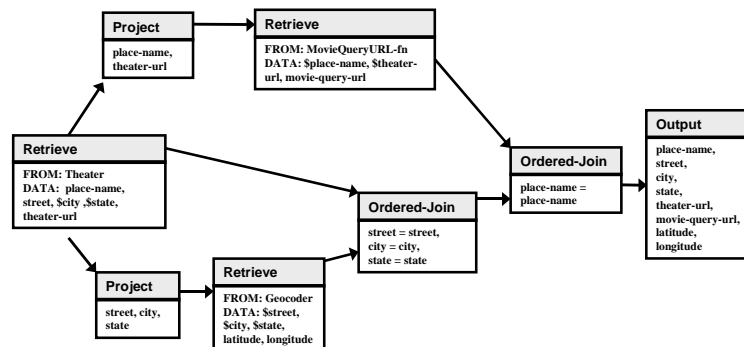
Project
place-name, theater-url

Retrieve
FROM: MovieQueryURL-fn
DATA: $place-name, $theater-url, movie-query-url

Retrieve
FROM: Theater
DATA: place-name, street, $city ,$state, theater-url

Ordered-Join
place-name = place-name

Output
place-name, street, city, state, theater-url, movie-query-url, latitude, longitude

Ordered-Join
street = street, city = city, state = state

Project
street, city, state

Retrieve
FROM: Geocoder
DATA: $street, $city, $state, latitude, longitude